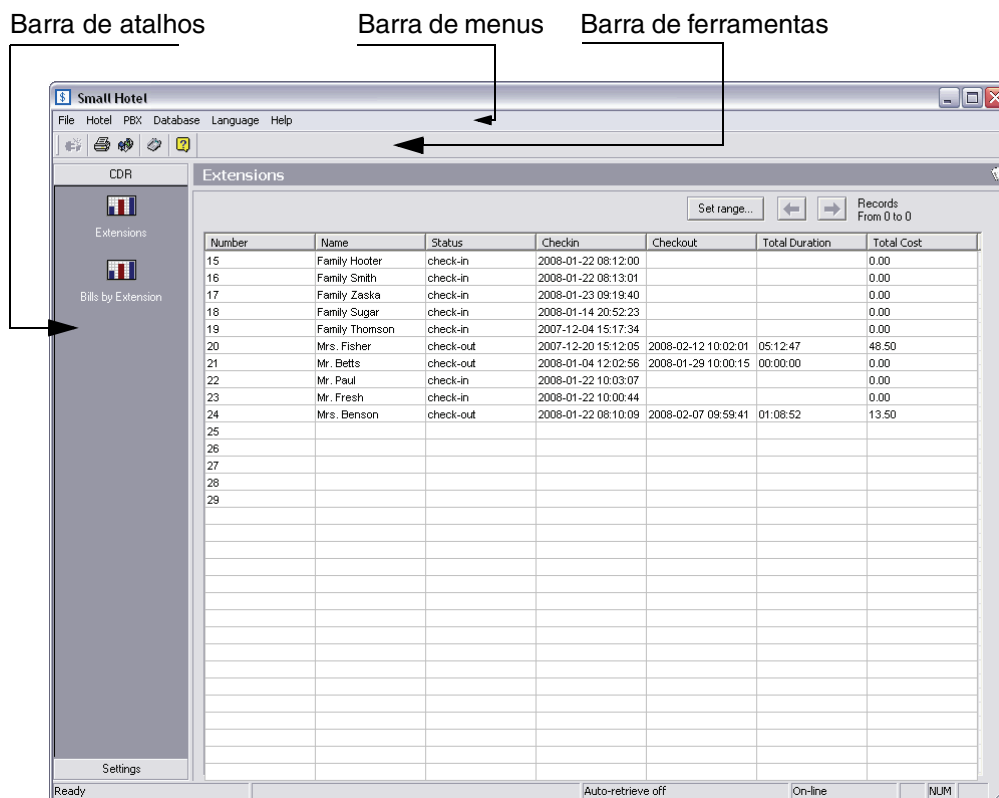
Barra de atalhos

Barra de menus

Barra de ferramentas

Small Hotel

File Hotel PBX Database Language Help

CDR

Extensions

Bills by Extension

Settings

Extensions

Set range...

Records
From 0 to 0

| Number | Name | Status | Checkin | Checkout | Total Duration | Total Cost |
|---|---|---|---|---|---|---|
| 15 | Family Hooter | check-in | 2008-01-22 08:12:00 | | | 0.00 |
| 16 | Family Smith | check-in | 2008-01-22 08:13:01 | | | 0.00 |
| 17 | Family Zaska | check-in | 2008-01-23 09:19:40 | | | 0.00 |
| 18 | Family Sugar | check-in | 2008-01-14 20:52:23 | | | 0.00 |
| 19 | Family Thomson | check-in | 2007-12-04 15:17:34 | | | 0.00 |
| 20 | Mrs. Fisher | check-out | 2007-12-20 15:12:05 | 2008-02-12 10:02:01 | 05:12:47 | 48.50 |
| 21 | Mr. Betts | check-out | 2008-01-04 12:02:56 | 2008-01-29 10:00:15 | 00:00:00 | 0.00 |
| 22 | Mr. Paul | check-in | 2008-01-22 10:03:07 | | | 0.00 |
| 23 | Mr. Fresh | check-in | 2008-01-22 10:00:44 | | | 0.00 |
| 24 | Mrs. Benson | check-out | 2008-01-22 08:10:09 | 2008-02-07 09:59:41 | 01:08:52 | 13.50 |
| 25 | | | | | | |
| 26 | | | | | | |
| 27 | | | | | | |
| 28 | | | | | | |
| 29 | | | | | | |

Ready | Auto-retrieve off | On-line | NUM